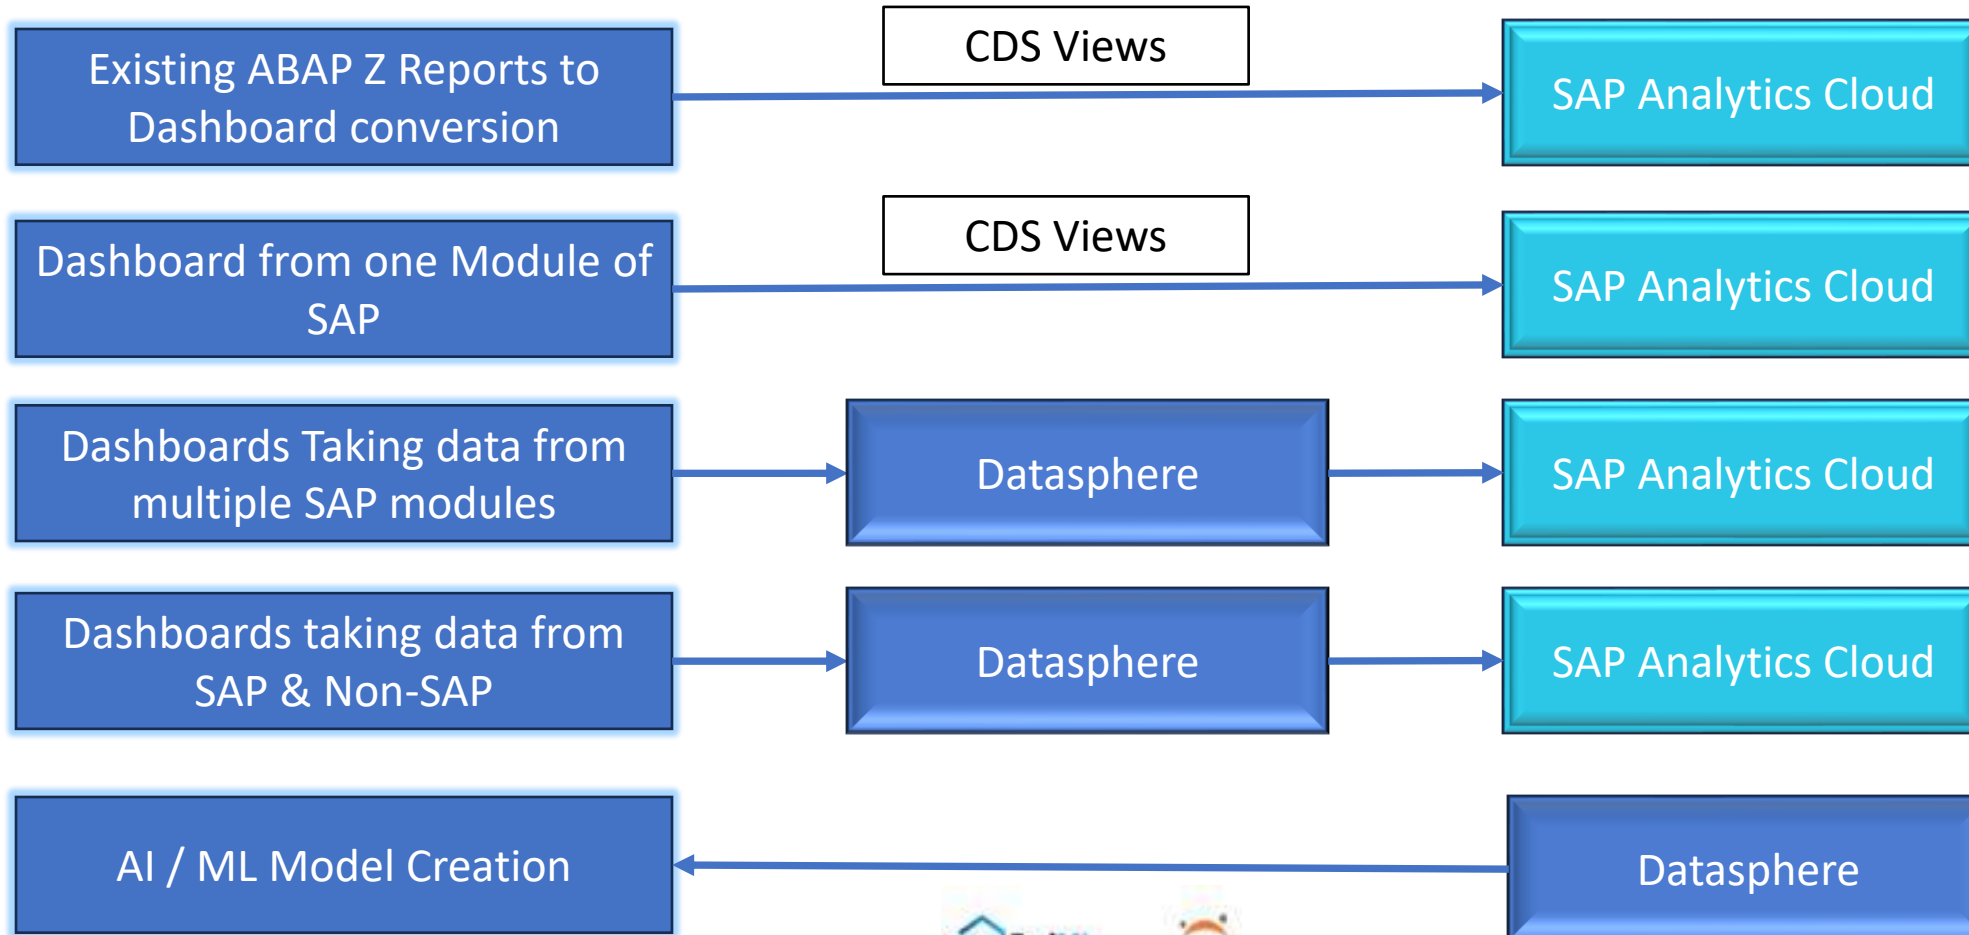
Existing ABAP Z Reports to Dashboard conversion

CDS Views

SAP Analytics Cloud

Dashboard from one Module of SAP

CDS Views

SAP Analytics Cloud

Dashboards Taking data from multiple SAP modules

Datasphere

SAP Analytics Cloud

Dashboards taking data from SAP & Non-SAP

Datasphere

SAP Analytics Cloud

AI / ML Model Creation

Datasphere